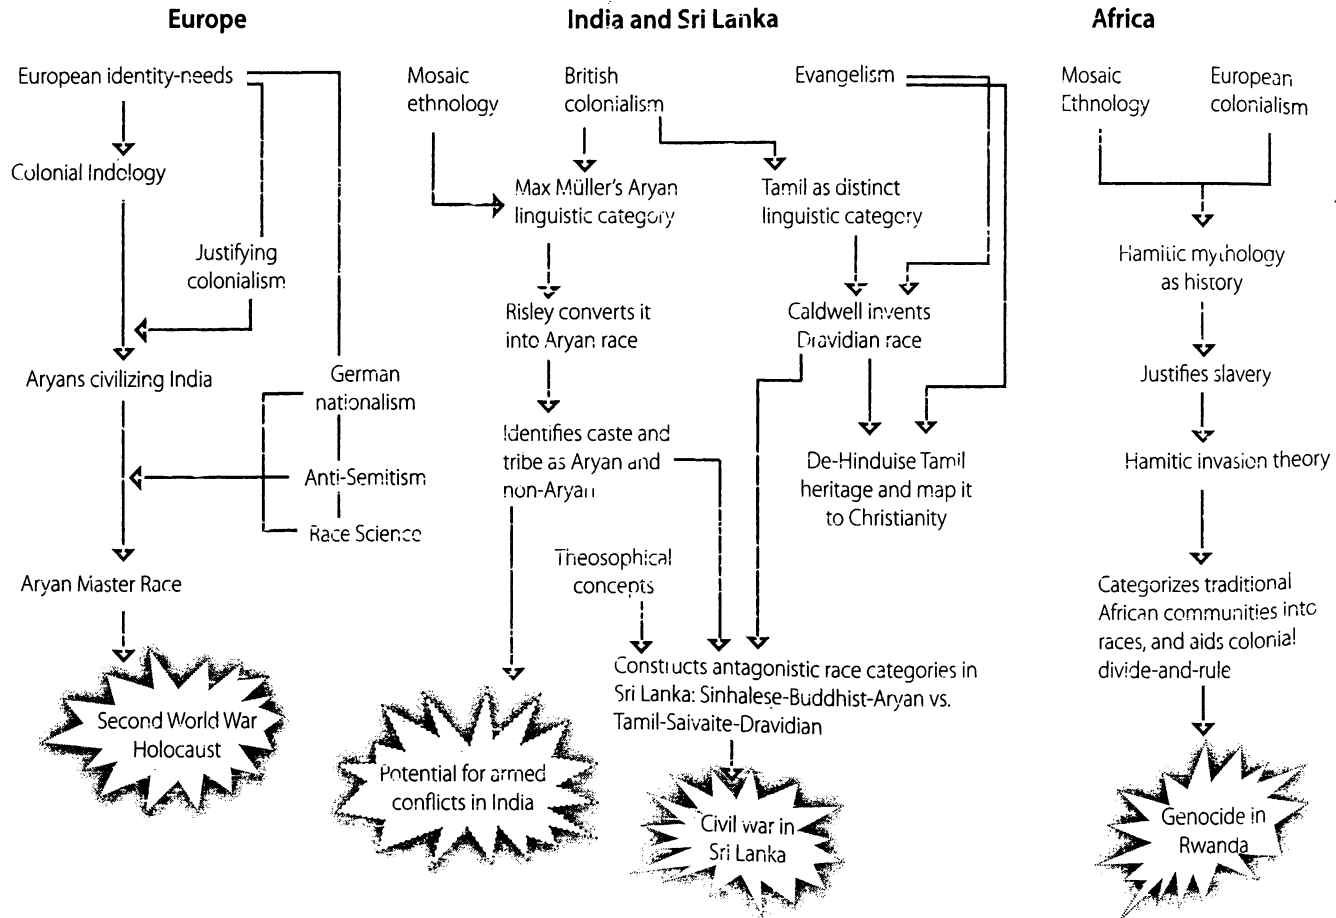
Europe

European identity-needs

Colonial Indology

Justifying colonialism

Aryans civilizing India

German nationalism

Anti-Semitism

Race Science

Aryan Master Race

Second World War Holocaust

India and Sri Lanka

Mosaic ethnology

British colonialism

Evangelism

Max Müller's Aryan linguistic category

Tamil as distinct linguistic category

Risley converts it into Aryan race

Caldwell invents Dravidian race

Identifies caste and tribe as Aryan and non-Aryan

De-Hinduise Tamil heritage and map it to Christianity

Theosophical concepts

Constructs antagonistic race categories in Sri Lanka: Sinhalese-Buddhist-Aryan vs. Tamil-Saivaite-Dravidian

Potential for armed conflicts in India

Civil war in Sri Lanka

Africa

Mosaic Ethnology

European colonialism

Hamitic mythology as history

Justifies slavery

Hamitic invasion theory

Categorizes traditional African communities into races, and aids colonial divide-and-rule

Genocide in Rwanda